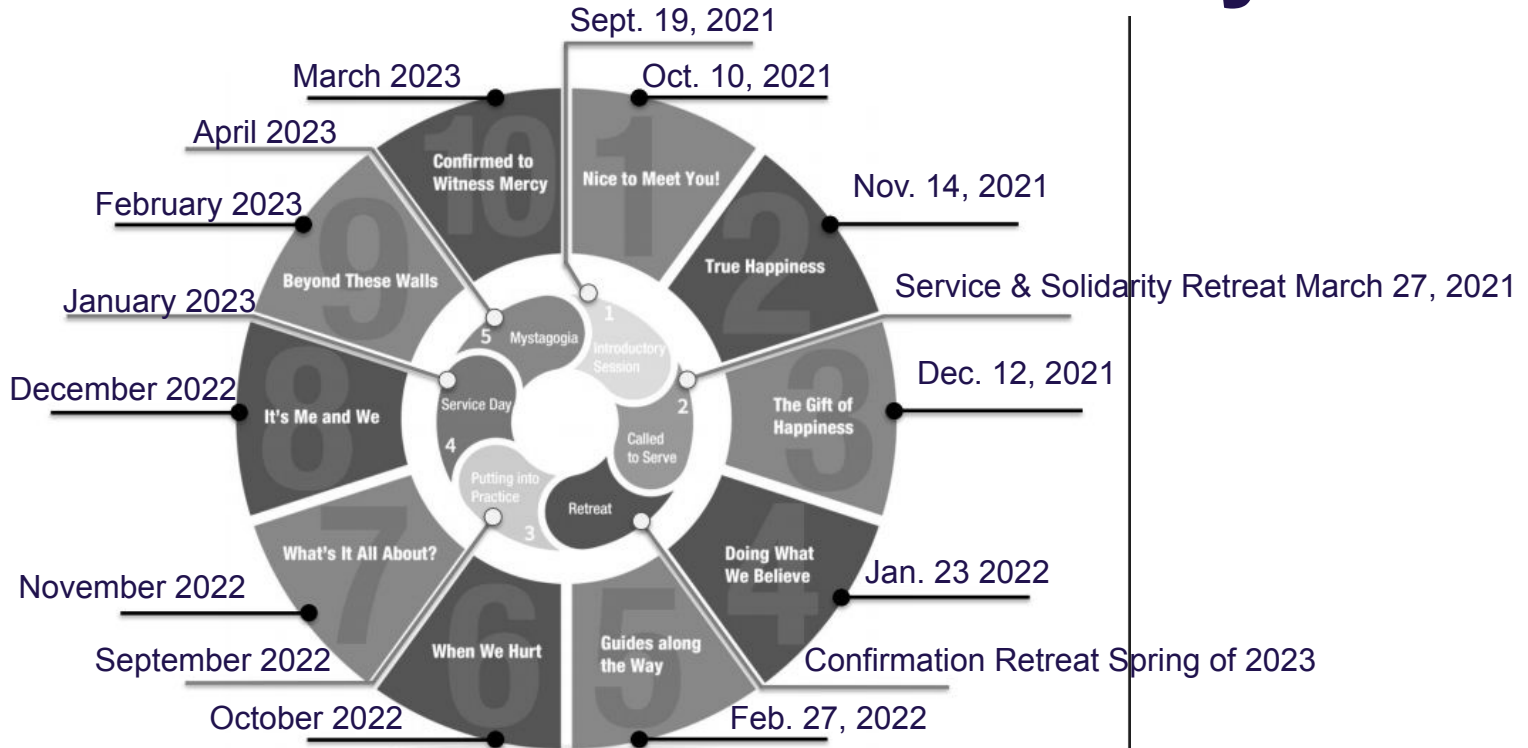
Sept. 19, 2021

March 2023

Oct. 10, 2021

April 2023

Confirmed to Witness Mercy

10

Nice to Meet You!

1

February 2023

Nov. 14, 2021

9

Beyond These Walls

True Happiness

2

January 2023

Service & Solidarity Retreat March 27, 2021

5 Mystagogia

1 Introductory Session

December 2022

Dec. 12, 2021

Service Day

2

8

It's Me and We

4

Called to Serve

The Gift of Happiness

3

Putting into Practice

Retreat

3

What's It All About?

7

Doing What We Believe

4

Jan. 23 2022

November 2022

When We Hurt

6

Guides along the Way

5

September 2022

Confirmation Retreat Spring of 2023

October 2022

Feb. 27, 2022